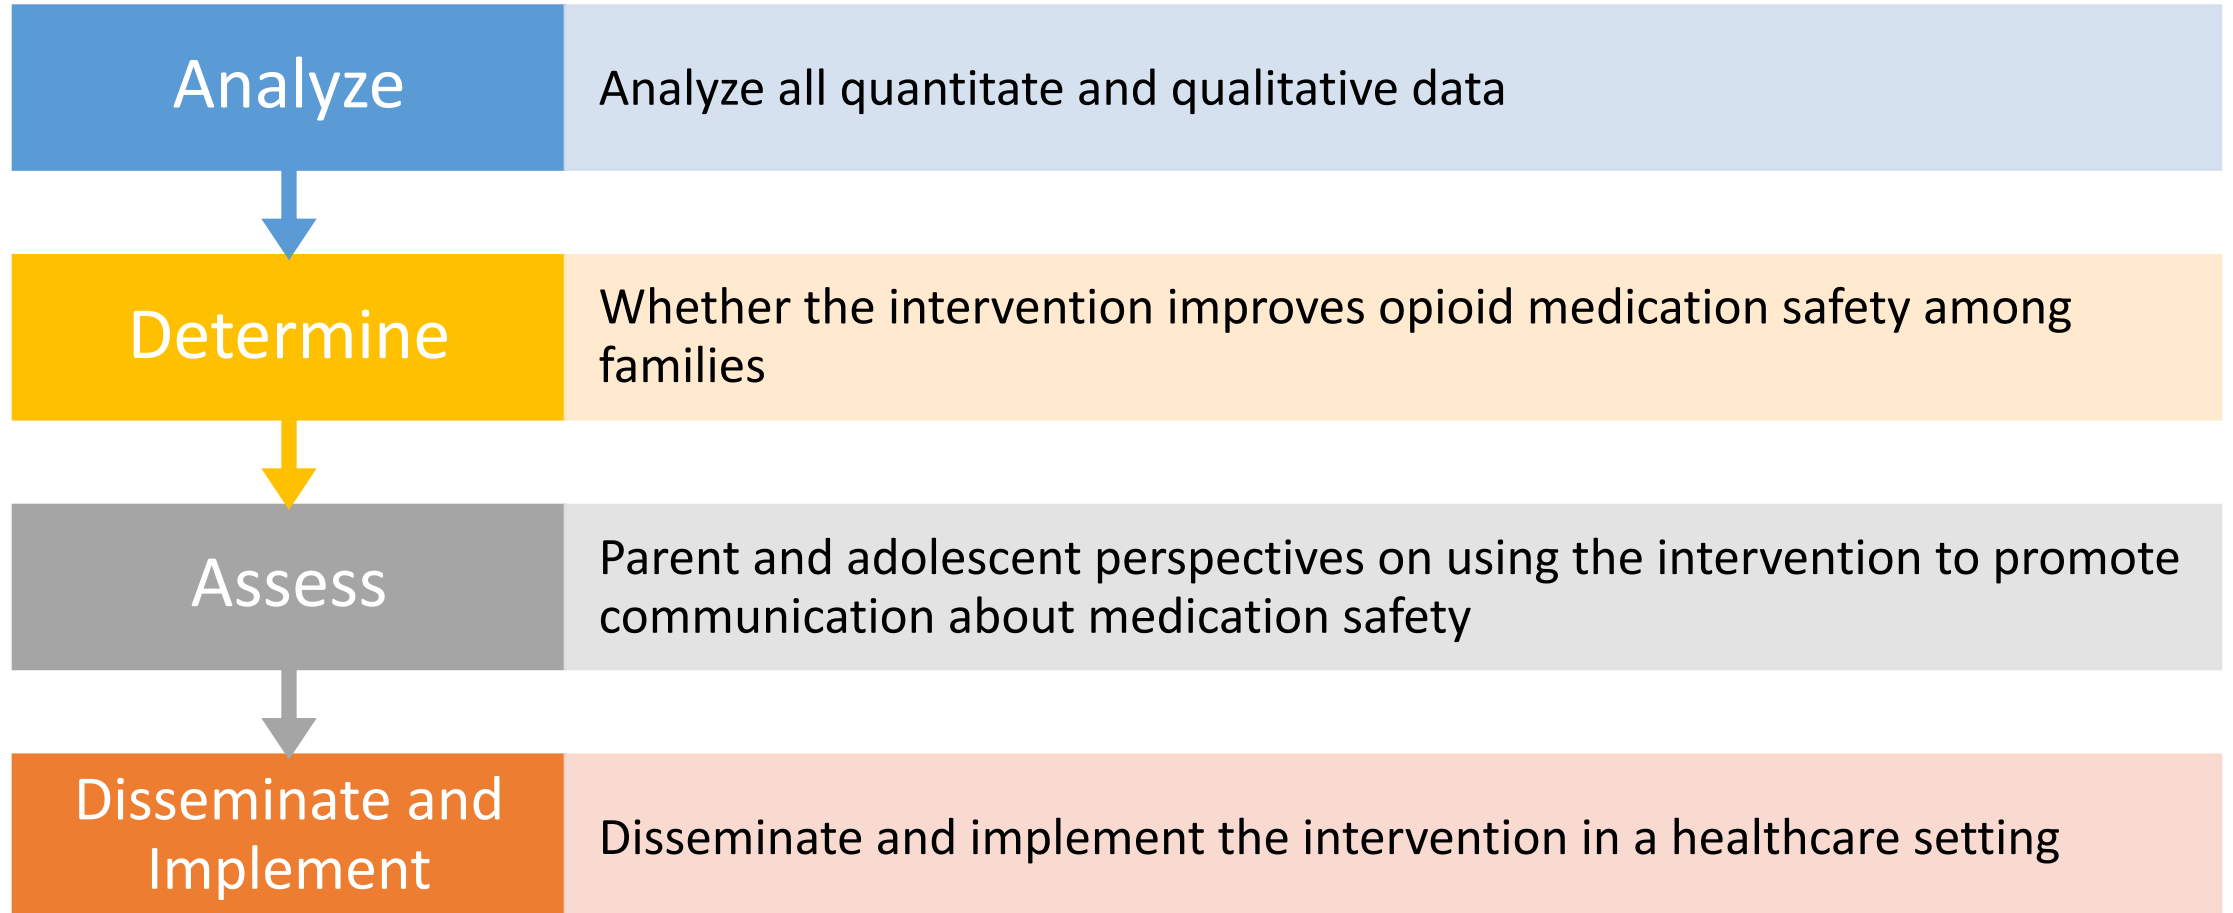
Analyze

Analyze all quantitate and qualitative data

Determine

Whether the intervention improves opioid medication safety among families

Assess

Parent and adolescent perspectives on using the intervention to promote communication about medication safety

Disseminate and Implement

Disseminate and implement the intervention in a healthcare setting